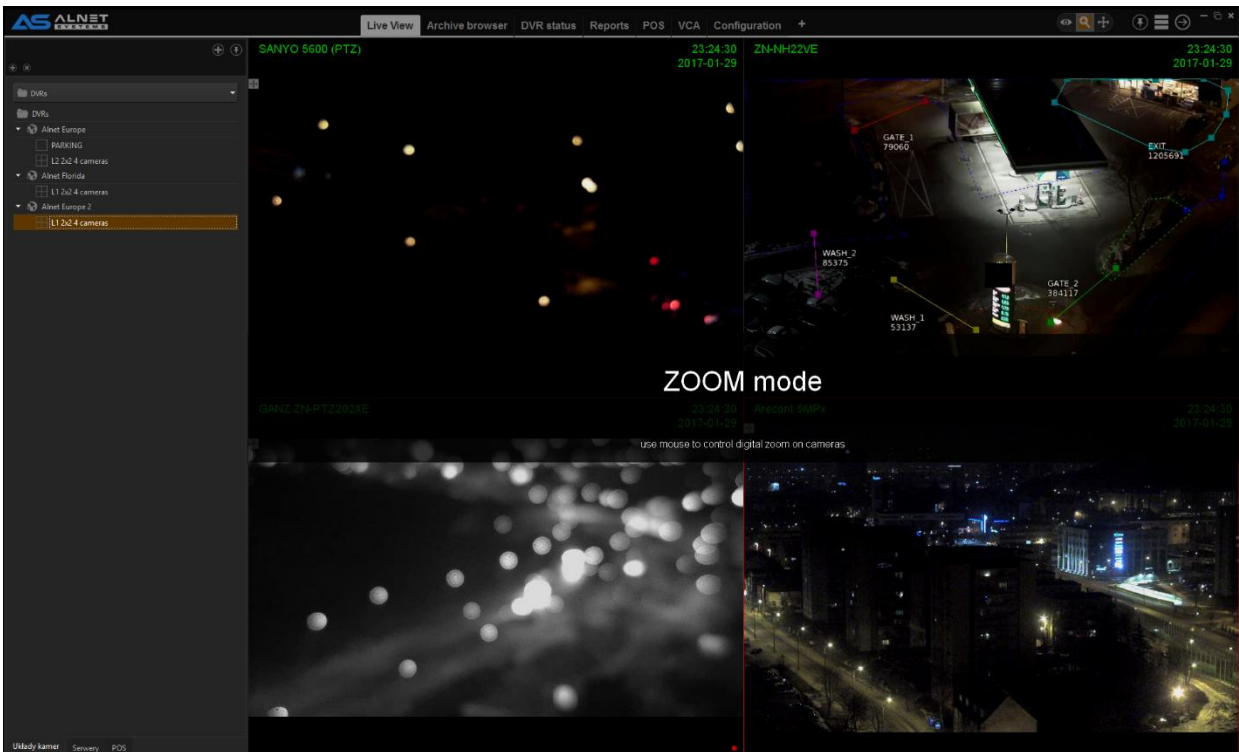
AS ALNET SYSTEMS

Live View Archive browser DVR status Reports POS VCA Configuration +

DVRs

DVRs
Alnet Europe
PARKING
L2 2x2 4 cameras
Alnet Florida
L1 2x2 4 cameras
Alnet Europe 2
L1 2x2 4 cameras

SANYO 5600 (PTZ) 23:24:30 2017-01-29

ZN-NH22VE 23:24:30 2017-01-29

GATE_1 79060
EXIT 1205692
WASH_2 85375
GATE_2 384117
WASH_1 53137

ZOOM mode

GANZ ZN-PTZ2023E 23:24:30 2017-01-29

Arecont 5MPx 23:24:30 2017-01-29

use mouse to control digital zoom on cameras

Układy kamer Serwery POS